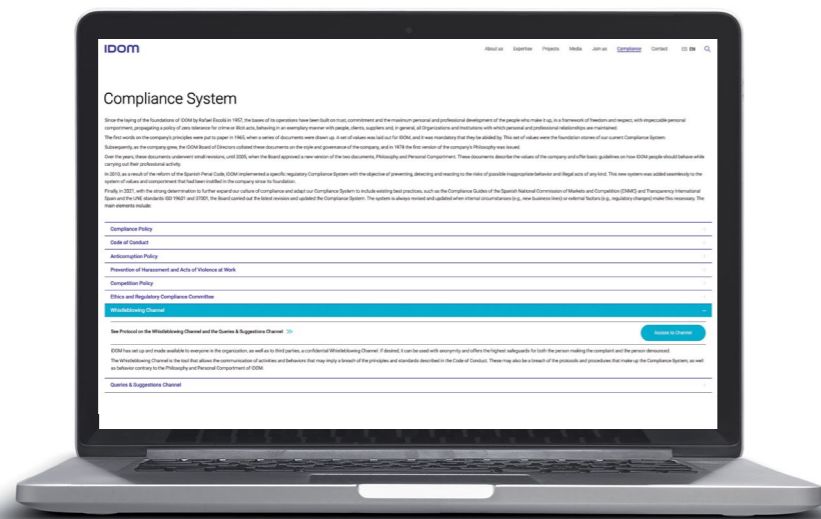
IDOM

About us Expertise Projects Media Join us Compliance Contact EN

Compliance System

Since the laying of the foundations of IDOM by Rafael Escolá in 1957, the bases of its operations have been built on trust, commitment and the maximum personal and professional development of the people who make it up, in a framework of freedom and respect, with impeccable personal comportment, propagating a policy of zero tolerance for crime or illicit acts, behaving in an exemplary manner with people, clients, suppliers and, in general, all Organizations and Institutions with which personal and professional relationships are maintained.

The first works on the company's principles were put to paper in 1965, when a series of documents were drawn up. A set of values was laid out for IDOM, and it was mandatory that they be abided by. This set of values were the foundation stones of our current Compliance System.

Subsequently, as the company grew, the IDOM Board of Directors collated these documents on the style and governance of the company, and in 1978 the first version of the company's Philosophy was issued.

Over the years, these documents underwent small revisions, until 2005, when the Board approved a new version of the two documents, Philosophy and Personal Comportment. These documents describe the values of the company and offer basic guidelines on how IDOM people should behave while carrying out their professional activity.

In 2010, as a result of the reform of the Spanish Penal Code, IDOM implemented a specific regulatory Compliance System with the objective of preventing, detecting and reacting to the risks of possible inappropriate behavior and illegal acts of any kind. This new system was added seamlessly to the system of values and comportment that had been instilled in the company since its foundation.

Finally, in 2021, with the strong determination to further expand our culture of compliance and adapt our Compliance System to include existing best practices, such as the Compliance Guides of the Spanish National Commission of Markets and Competition (CNMC) and Transparency International Spain and the UNE standards ISO 19601 and 37001, the Board carried out the latest revision and updated the Compliance System. The system is always revised and updated when internal circumstances (e.g., new business lines) or external factors (e.g., regulatory changes) make this necessary. The main elements include:

Compliance Policy

Code of Conduct

Anticorruption Policy

Prevention of Harassment and Acts of Violence at Work

Competition Policy

Ethics and Regulatory Compliance Committee

Whistleblowing Channel

See Protocol on the Whistleblowing Channel and the Queries & Suggestions Channel

Access to Channel

IDOM has set up and made available to everyone in the organization, as well as to third parties, a confidential Whistleblowing Channel. If desired, it can be used with anonymity and offers the highest safeguards for both the person making the complaint and the person denounced.

The Whistleblowing Channel is the tool that allows the communication of activities and behaviors that may imply a breach of the principles and standards described in the Code of Conduct. These may also be a breach of the protocols and procedures that make up the Compliance System, as well as behavior contrary to the Philosophy and Personal Comportment of IDOM.

Queries & Suggestions Channel